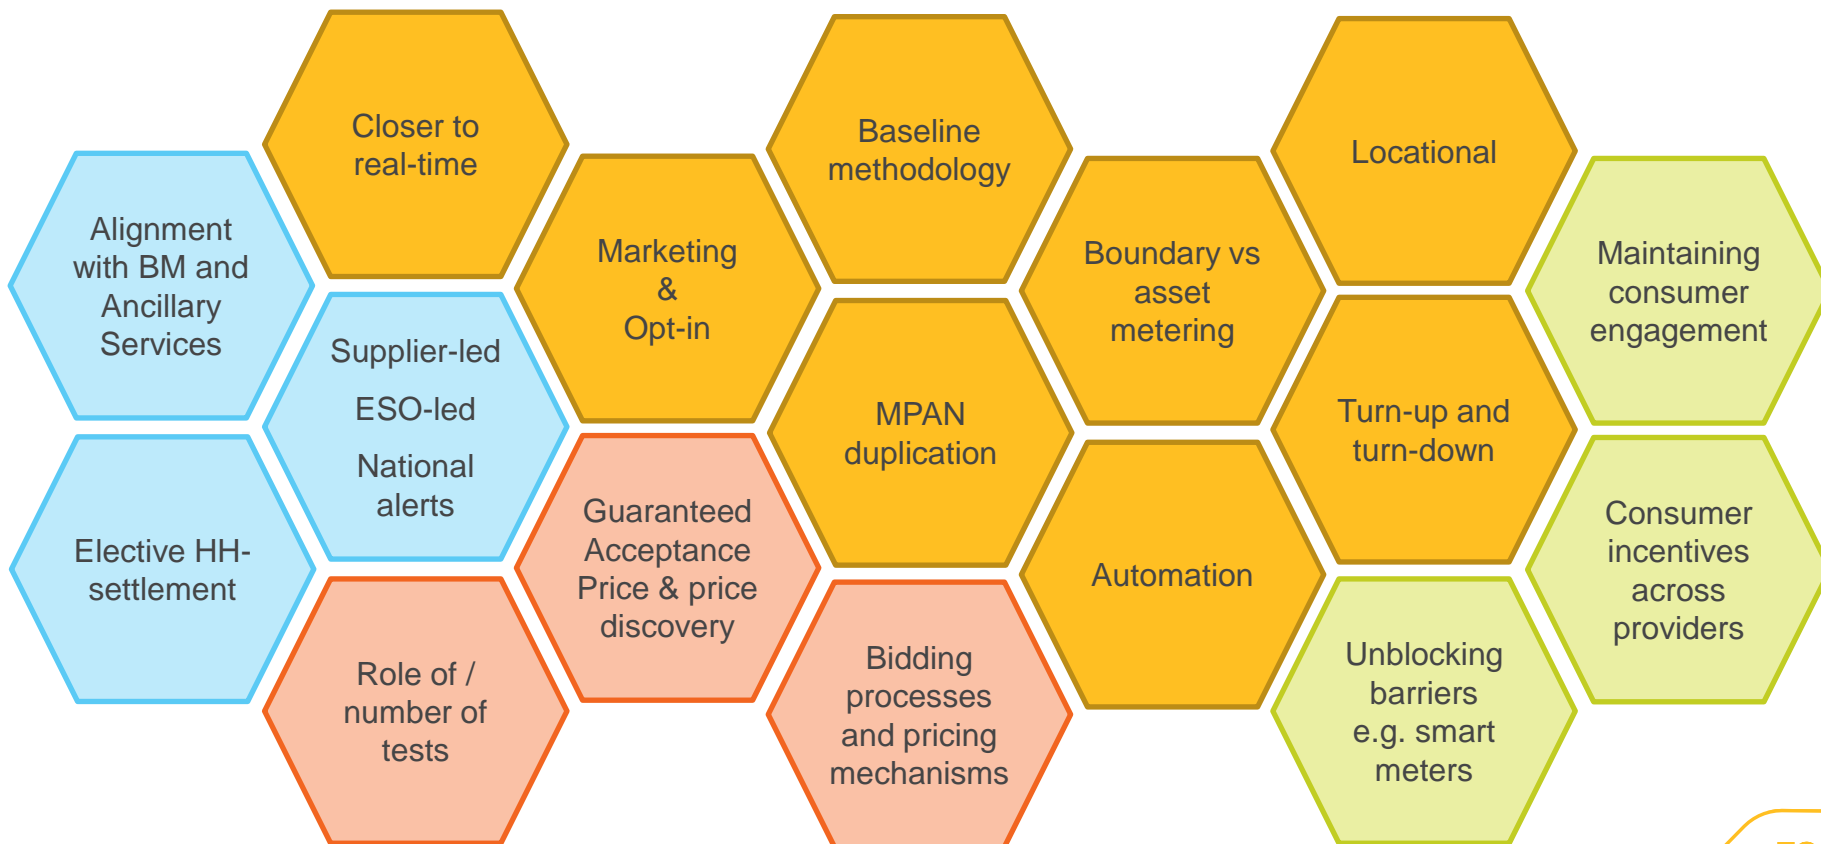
Alignment with BM and Ancillary Services

Elective HH-settlement

Closer to real-time

Supplier-led

ESO-led

National alerts

Role of / number of tests

Marketing & Opt-in

Guaranteed Acceptance Price & price discovery

Baseline methodology

MPAN duplication

Bidding processes and pricing mechanisms

Boundary vs asset metering

Automation

Locational

Turn-up and turn-down

Unblocking barriers e.g. smart meters

Maintaining consumer engagement

Consumer incentives across providers